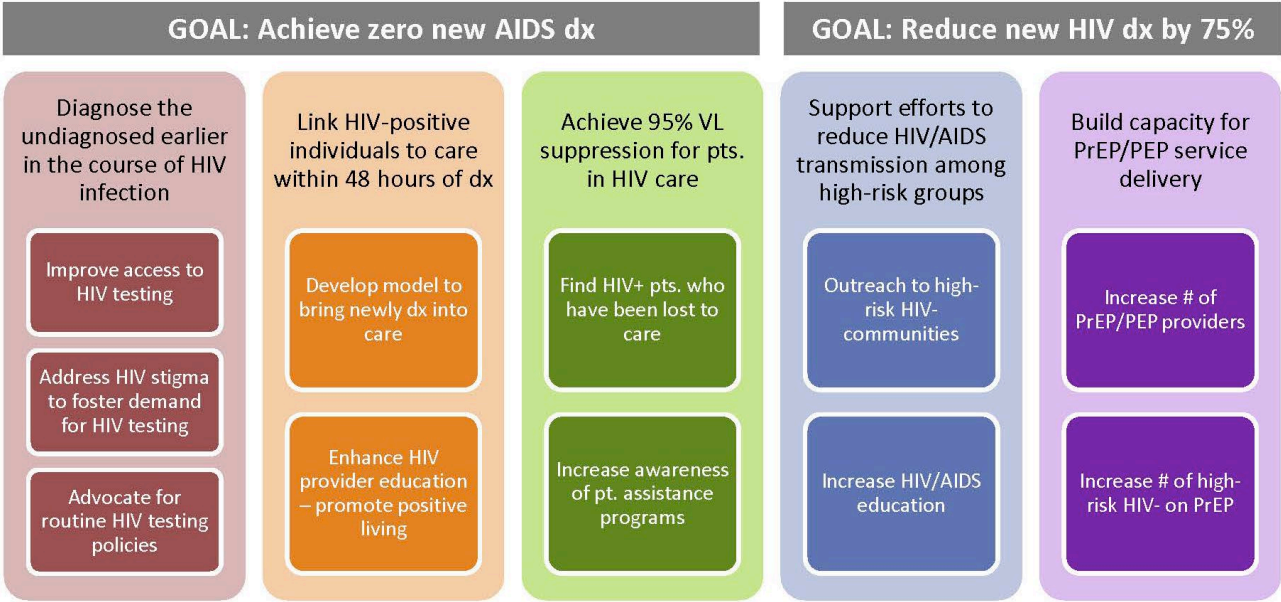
GOAL: Achieve zero new AIDS dx

GOAL: Reduce new HIV dx by 75%

Diagnose the undiagnosed earlier in the course of HIV infection

Improve access to HIV testing

Address HIV stigma to foster demand for HIV testing

Advocate for routine HIV testing policies

Link HIV-positive individuals to care within 48 hours of dx

Develop model to bring newly dx into care

Enhance HIV provider education – promote positive living

Achieve 95% VL suppression for pts. in HIV care

Find HIV+ pts. who have been lost to care

Increase awareness of pt. assistance programs

Support efforts to reduce HIV/AIDS transmission among high-risk groups

Outreach to high-risk HIV- communities

Increase HIV/AIDS education

Build capacity for PrEP/PEP service delivery

Increase # of PrEP/PEP providers

Increase # of high-risk HIV- on PrEP